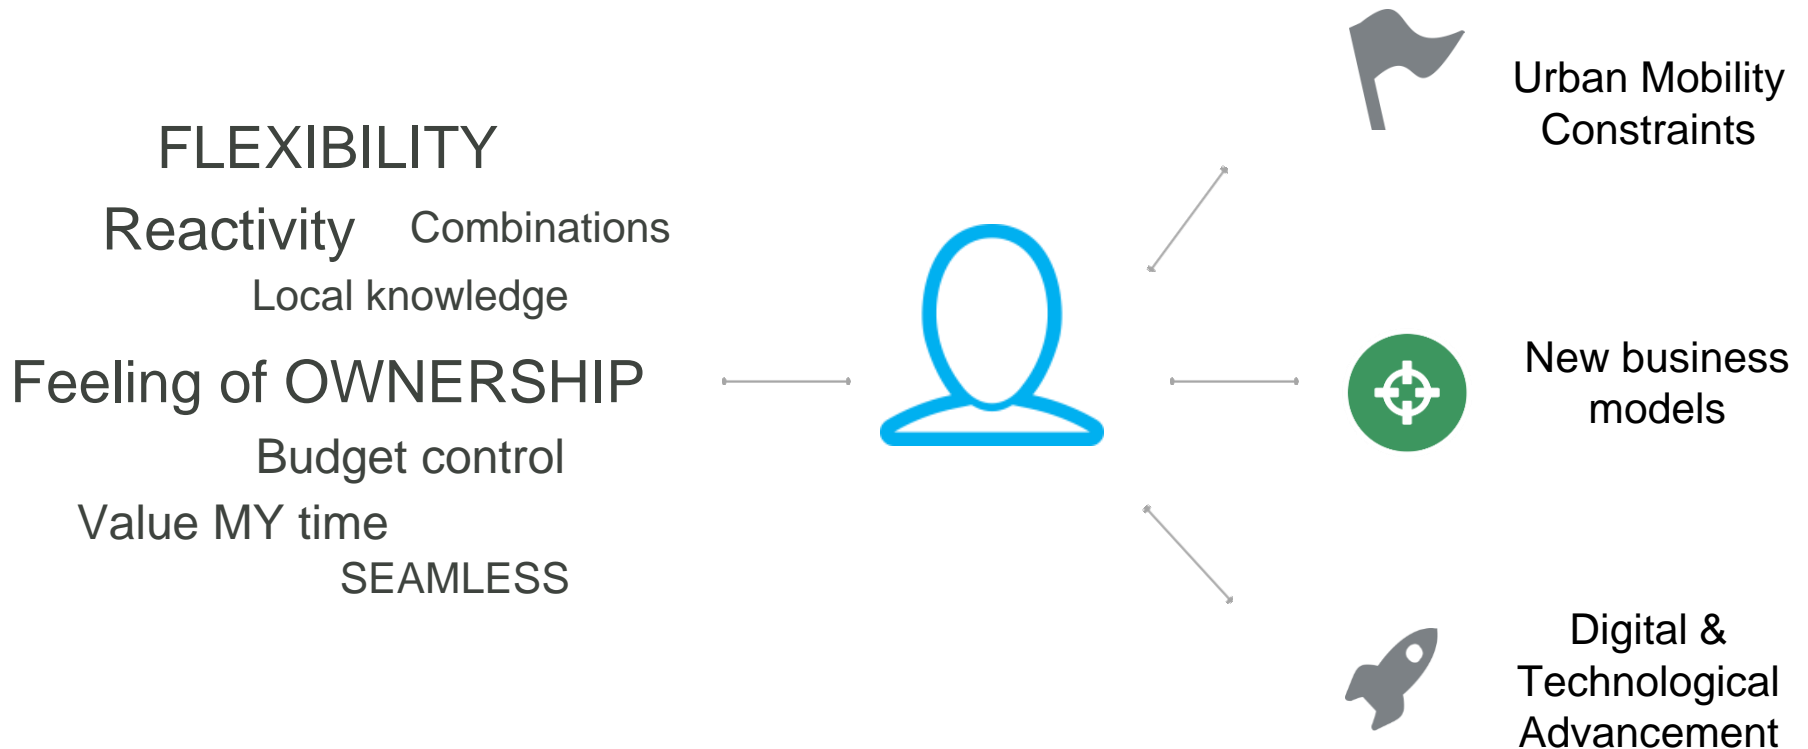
FLEXIBILITY

Reactivity Combinations

Local knowledge

Feeling of OWNERSHIP

Budget control

Value MY time

SEAMLESS

Urban Mobility Constraints

New business models

Digital & Technological Advancement